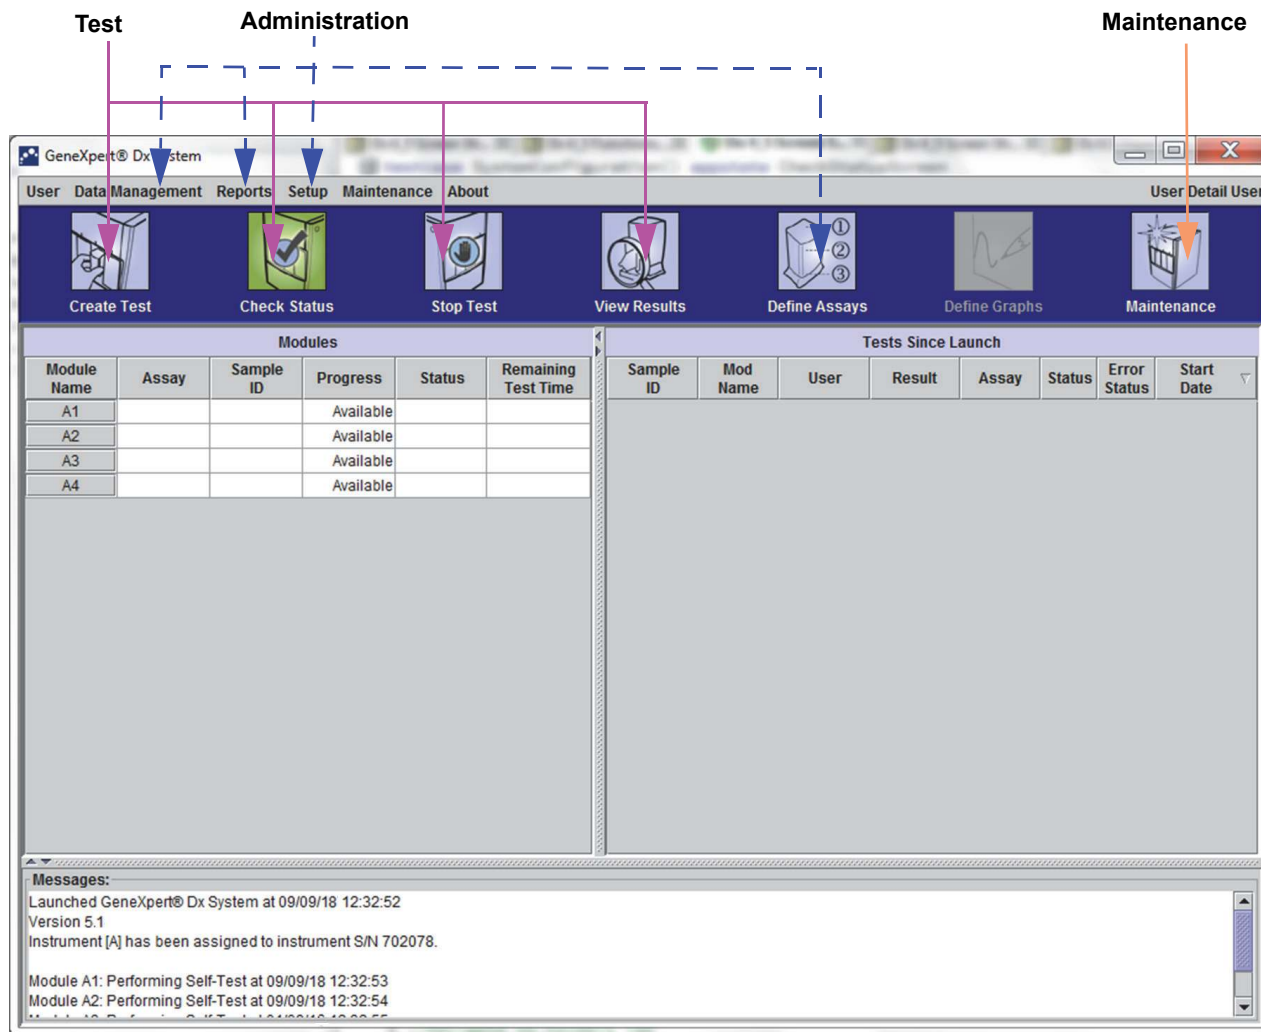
Test

Administration

Maintenance

GeneXpert® Dx System

User Data Management Reports Setup Maintenance About

User Detail User

Create Test

Check Status

Stop Test

View Results

Define Assays

Define Graphs

Maintenance

Modules

| Module Name | Assay | Sample ID | Progress | Status | Remaining Test Time |
|---|---|---|---|---|---|
| A1 | | | Available | | |
| A2 | | | Available | | |
| A3 | | | Available | | |
| A4 | | | Available | | |

Tests Since Launch

| Sample ID | Mod Name | User | Result | Assay | Status | Error Status | Start Date |
|---|---|---|---|---|---|---|---|

Messages:

Launched GeneXpert® Dx System at 09/09/18 12:32:52
Version 5.1
Instrument [A] has been assigned to instrument S/N 702078.

Module A1: Performing Self-Test at 09/09/18 12:32:53
Module A2: Performing Self-Test at 09/09/18 12:32:54
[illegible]